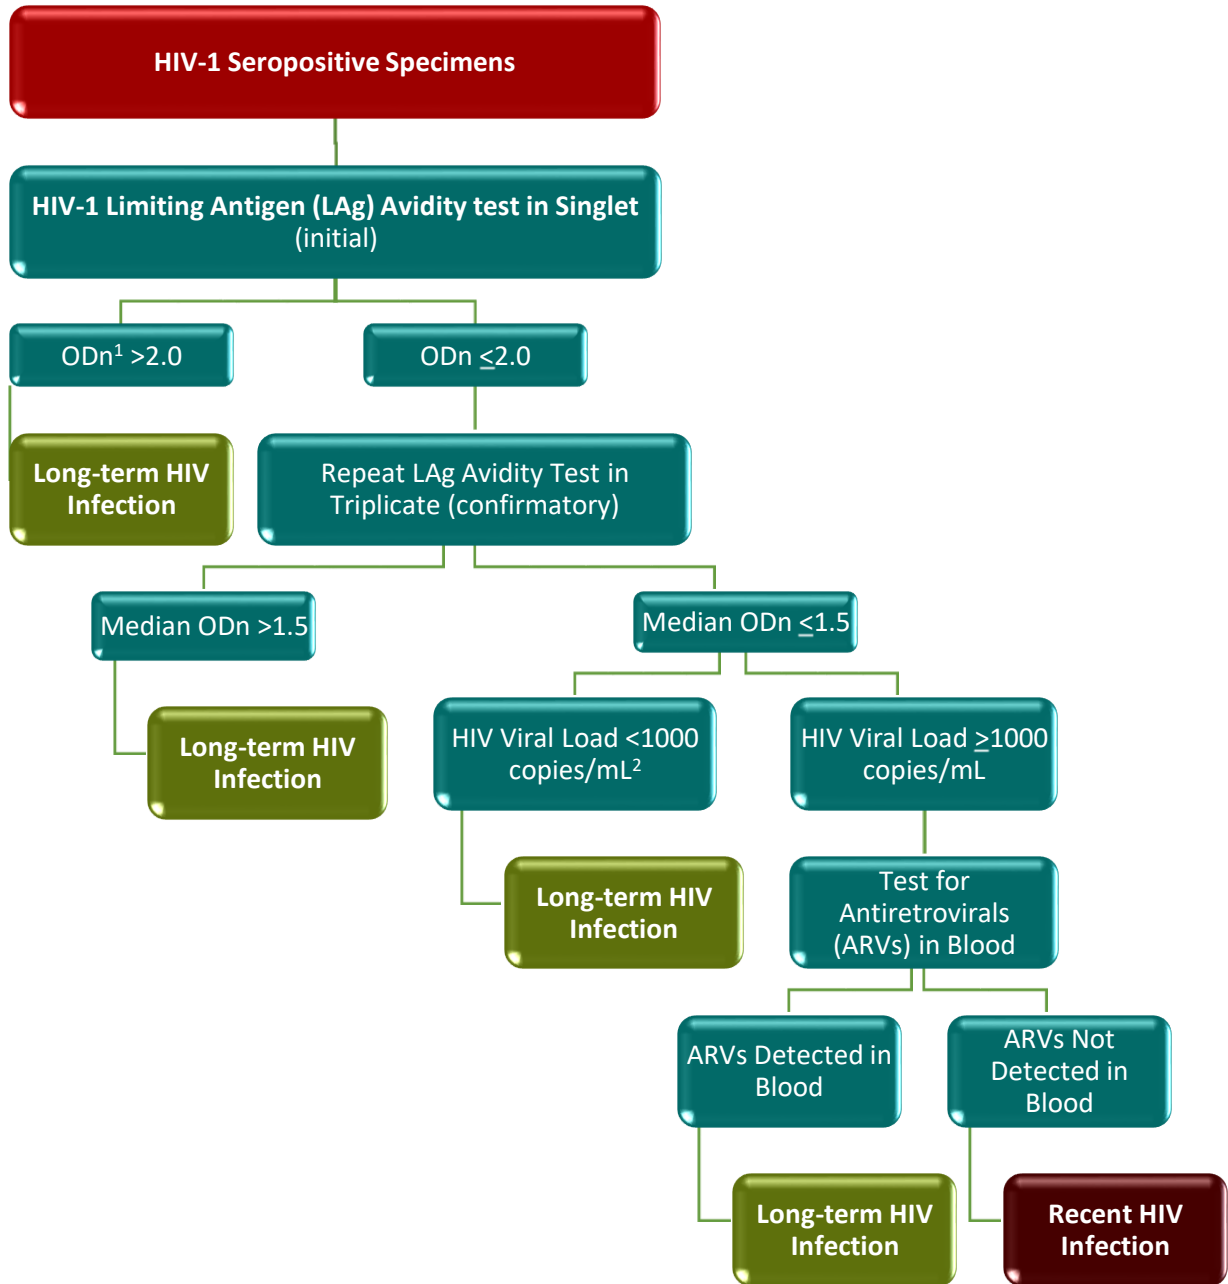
HIV-1 Seropositive Specimens

HIV-1 Limiting Antigen (LAg) Avidity test in Singlet (initial)

ODn$^1$ >2.0

ODn $\leq$2.0

Long-term HIV Infection

Repeat LAg Avidity Test in Triplicate (confirmatory)

Median ODn >1.5

Median ODn $\leq$1.5

Long-term HIV Infection

HIV Viral Load <1000 copies/mL$^2$

HIV Viral Load $\geq$1000 copies/mL

Long-term HIV Infection

Test for Antiretrovirals (ARVs) in Blood

ARVs Detected in Blood

ARVs Not Detected in Blood

Long-term HIV Infection

Recent HIV Infection